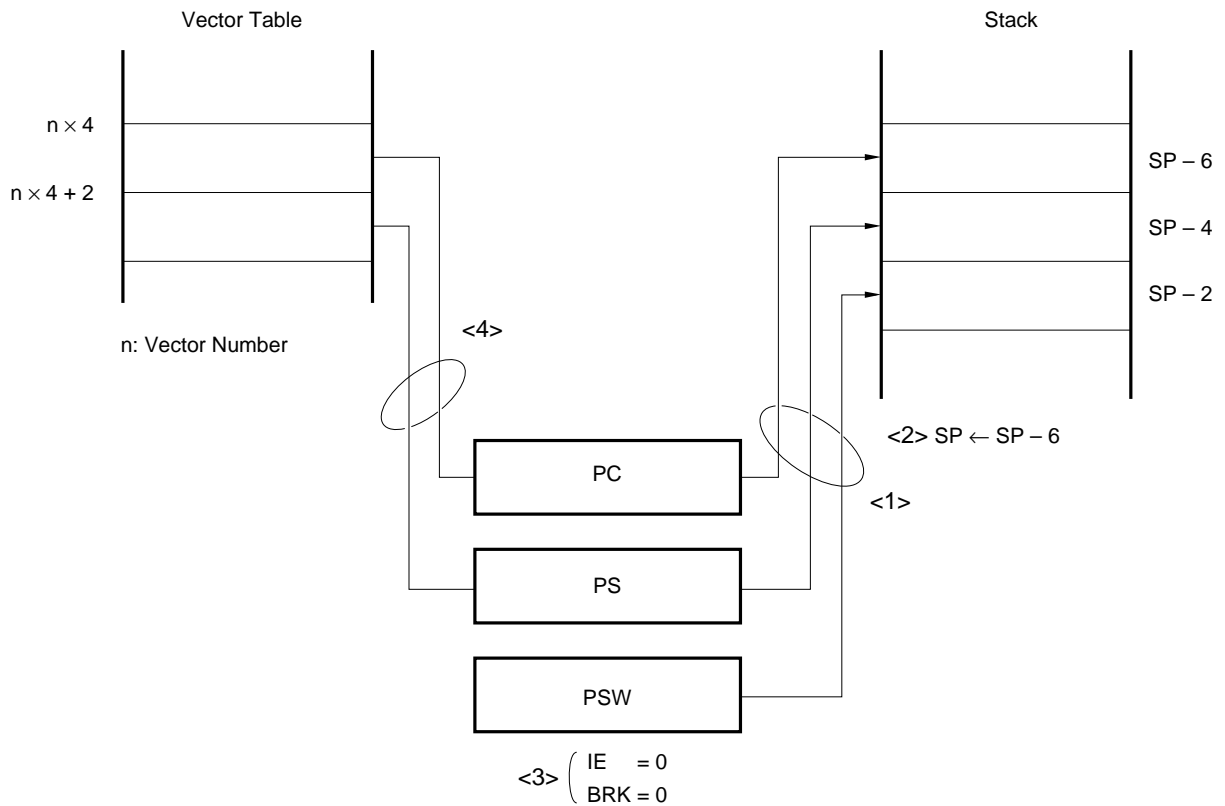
Vector Table

Stack

$n \times 4$

$n \times 4 + 2$

n: Vector Number

SP – 6

SP – 4

SP – 2

<4>

<2> $SP \leftarrow SP - 6$

PC

<1>

PS

PSW

<3> $\left( \begin{array}{l} IE = 0 \\ BRK = 0 \end{array} \right.$